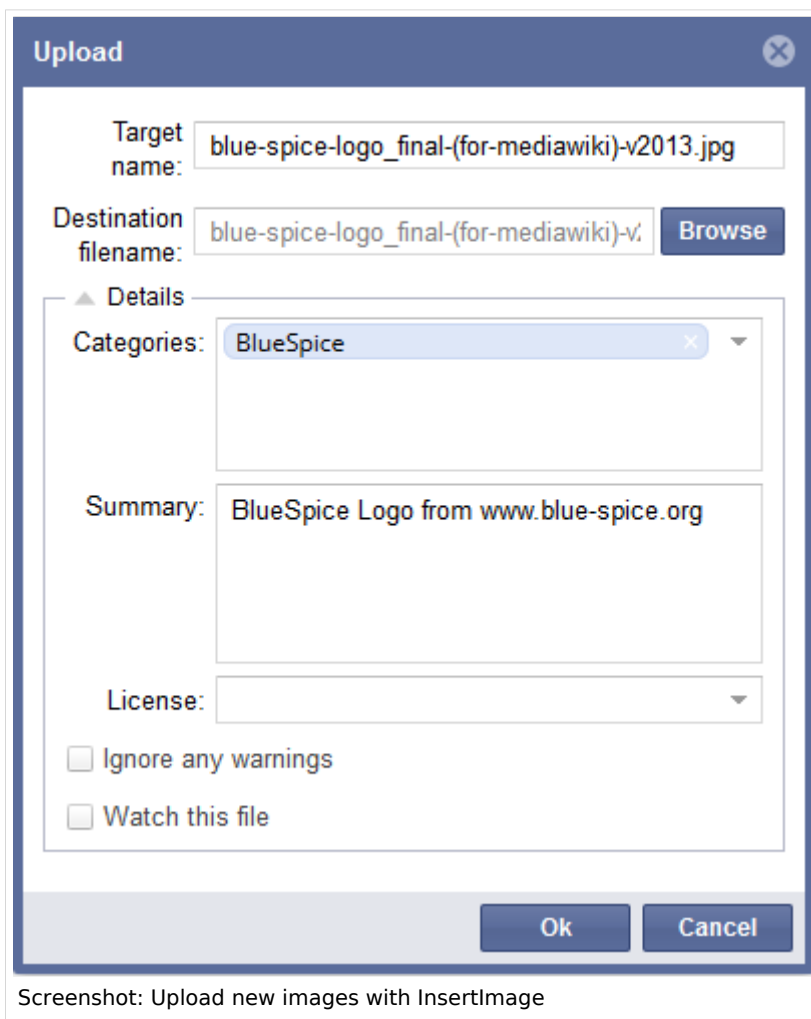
Upload

Target name: blue-spice-logo_final-(for-mediawiki)-v2013.jpg

Destination filename: blue-spice-logo_final-(for-mediawiki)-v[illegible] Browse

Details

Categories: BlueSpice

Summary: BlueSpice Logo from www.blue-spice.org

License:

Ignore any warnings

Watch this file

Ok Cancel

Screenshot: Upload new images with InsertImage